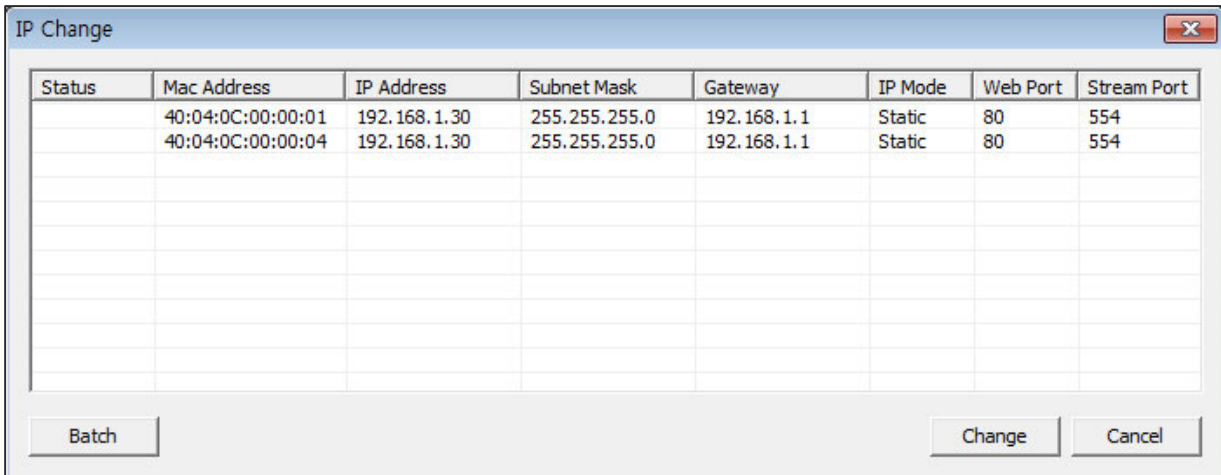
IP Change

| Status | Mac Address | IP Address | Subnet Mask | Gateway | IP Mode | Web Port | Stream Port |
|---|---|---|---|---|---|---|---|
| | 40:04:0C:00:00:01 | 192.168.1.30 | 255.255.255.0 | 192.168.1.1 | Static | 80 | 554 |
| | 40:04:0C:00:00:04 | 192.168.1.30 | 255.255.255.0 | 192.168.1.1 | Static | 80 | 554 |

Batch

Change

Cancel